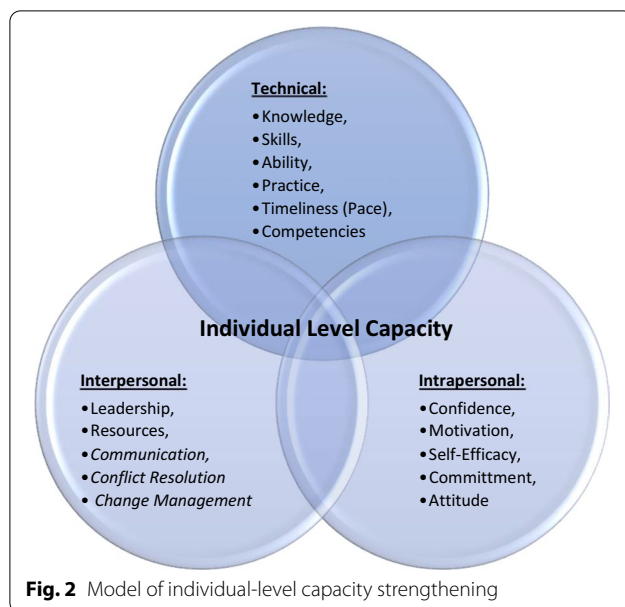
Technical:
• Knowledge,
• Skills,
• Ability,
• Practice,
• Timeliness (Pace),
• Competencies

Individual Level Capacity

Interpersonal:
• Leadership,
• Resources,
• *Communication,*
• *Conflict Resolution*
• *Change Management*

Intrapersonal:
• Confidence,
• Motivation,
• Self-Efficacy,
• Committment,
• Attitude

**Fig. 2** Model of individual-level capacity strengthening